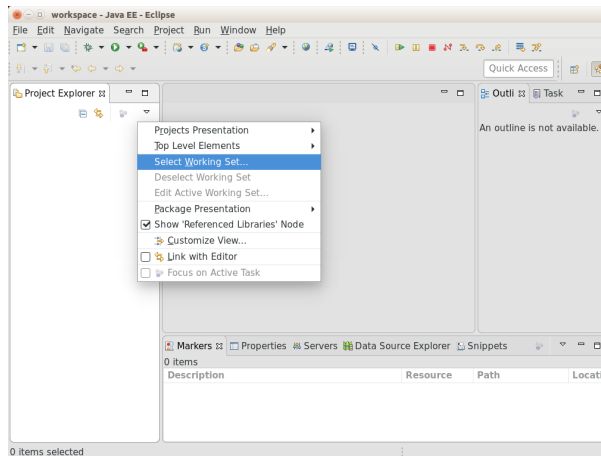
workspace - Java EE - Eclipse

File Edit Navigate Search Project Run Window Help

Quick Access

Project Explorer ⊠

Outli ⊠ Task

An outline is not available.

Projects Presentation
Top Level Elements
Select Working Set...
Deselect Working Set
Edit Active Working Set...
Package Presentation
Show 'Referenced Libraries' Node
Customize View...
Link with Editor
Focus on Active Task

Markers ⊠ Properties Servers Data Source Explorer Snippets

0 items

| Description | Resource | Path | Locati |
|---|---|---|---|

0 items selected